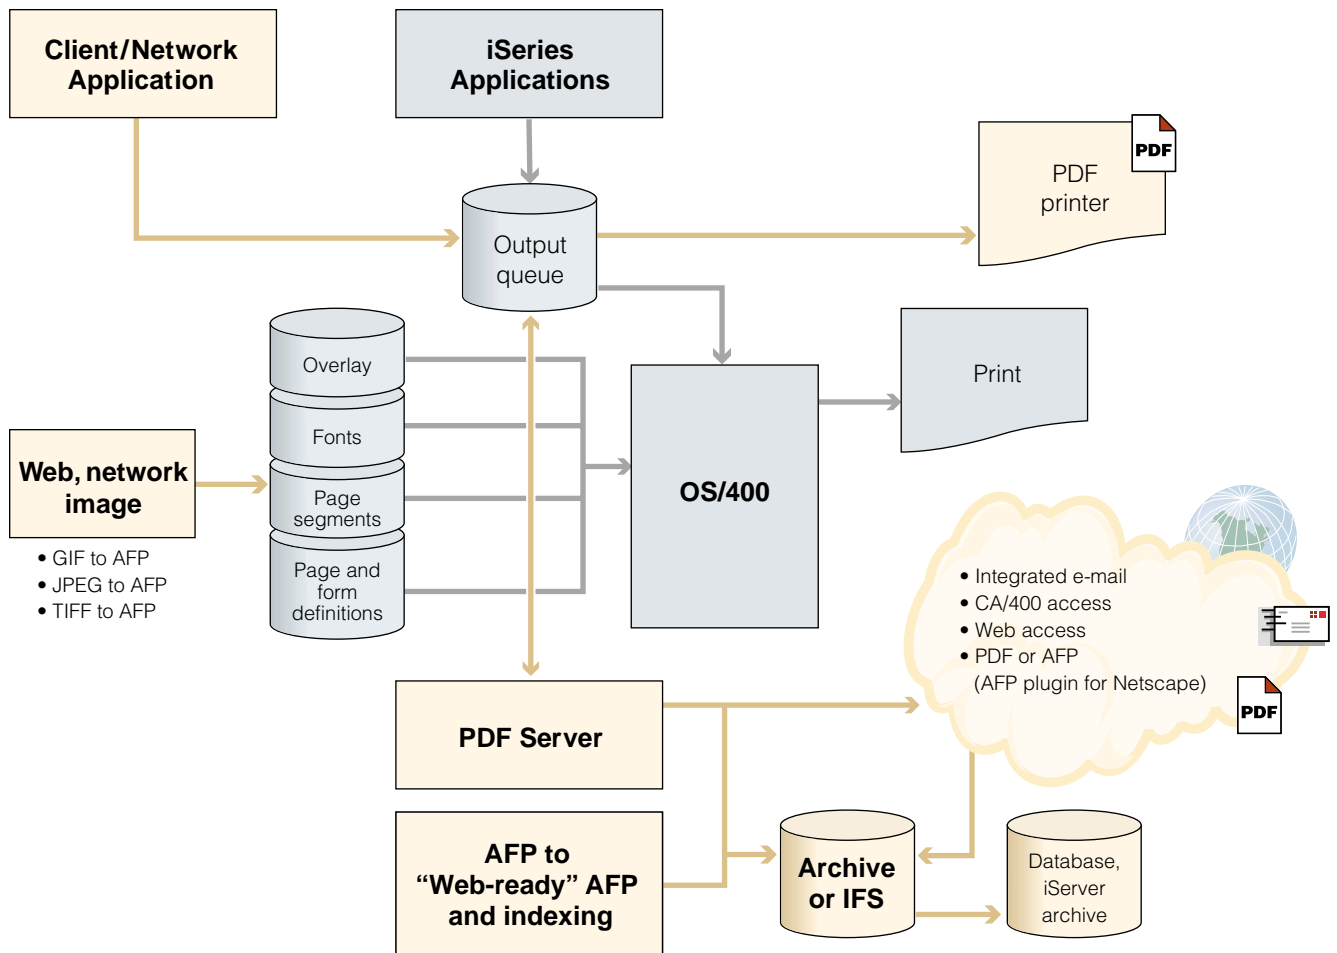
Client/Network Application

iSeries Applications

PDF

PDF printer

Output queue

Overlay

Fonts

Page segments

Page and form definitions

Print

OS/400

Web, network image

• GIF to AFP
• JPEG to AFP
• TIFF to AFP

• Integrated e-mail
• CA/400 access
• Web access
• PDF or AFP
(AFP plugin for Netscape)

PDF

PDF Server

AFP to “Web-ready” AFP and indexing

Archive or IFS

Database, iServer archive